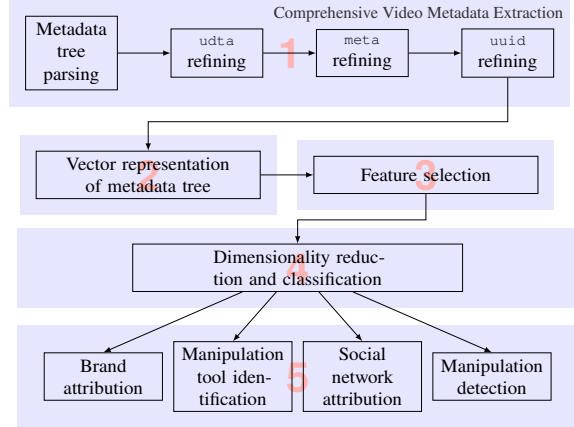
Comprehensive Video Metadata Extraction

Metadata tree parsing

udta refining

1

meta refining

uuid refining

Vector representation of metadata tree

2

Feature selection

3

Dimensionality reduction and classification

4

Brand attribution

Manipulation tool identification

5

Social network attribution

Manipulation detection